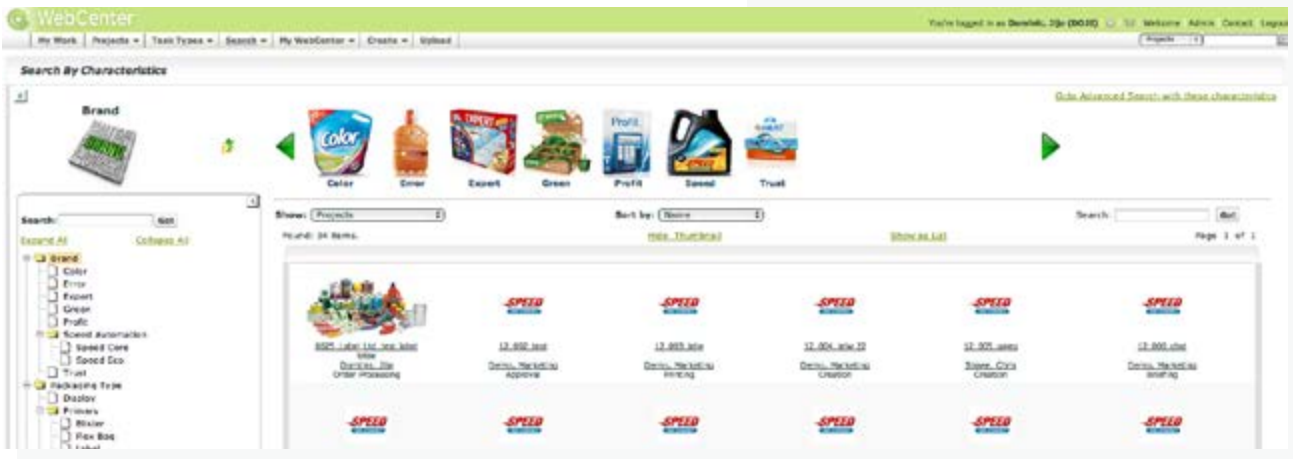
WebCenter

You're logged in as Dominic, Dijo (DOJO) | Welcome Admin Contact Logout

My Work | Projects ▾ | Task Types ▾ | Search ▾ | My WebCenter ▾ | Create ▾ | Upload

Projects

Search By Characteristics

Goto Advanced Search with these characteristics

Brand

Color Error Expert Green Profit Speed Trust

Search: Go!

Expand All Collapse All

Brand
Color
Error
Expert
Green
Profit
Speed Automation
Speed Core
Speed Eco
Trust
Packaging Type
Display
Primary
Blister
Flex Bag
Label

Show: Projects

Sort by: Name

Search: Go!

Found: 34 items.

Hide Thumbnail

Show as List

Page 1 of 1

SPEED SPEED SPEED SPEED SPEED

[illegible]
Dominic, Dijo
Order Processing

12.002 test
Demo, Marketing
Approve

12.003 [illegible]
Demo, Marketing
Printing

12.004 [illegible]
Demo, Marketing
Creation

12.005 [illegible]
Sloane, Chris
Creation

12.006 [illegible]
Demo, Marketing
Briefing

SPEED SPEED SPEED SPEED SPEED SPEED